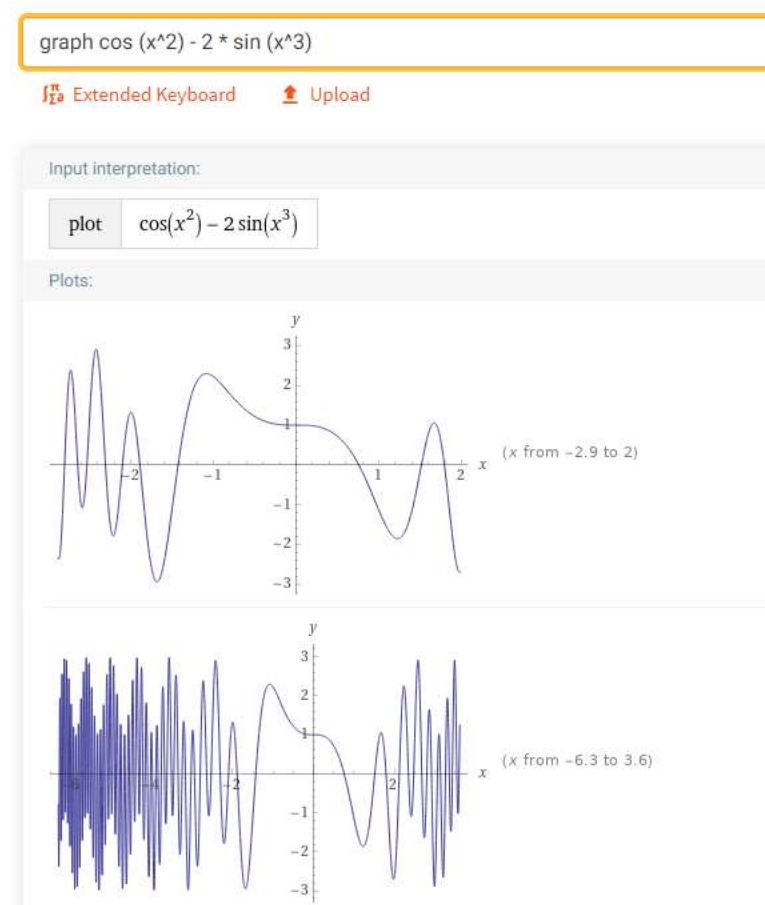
graph cos (x^2) - 2 * sin (x^3)

Extended Keyboard    Upload

Input interpretation:

| plot | $\cos(x^2) - 2\sin(x^3)$ |
|---|---|

Plots:

y
3
2
1
−2
−1
1
2
x
−1
−2
−3
(x from −2.9 to 2)

y
3
2
1
−6
−4
−2
2
x
−1
−2
−3
(x from −6.3 to 3.6)